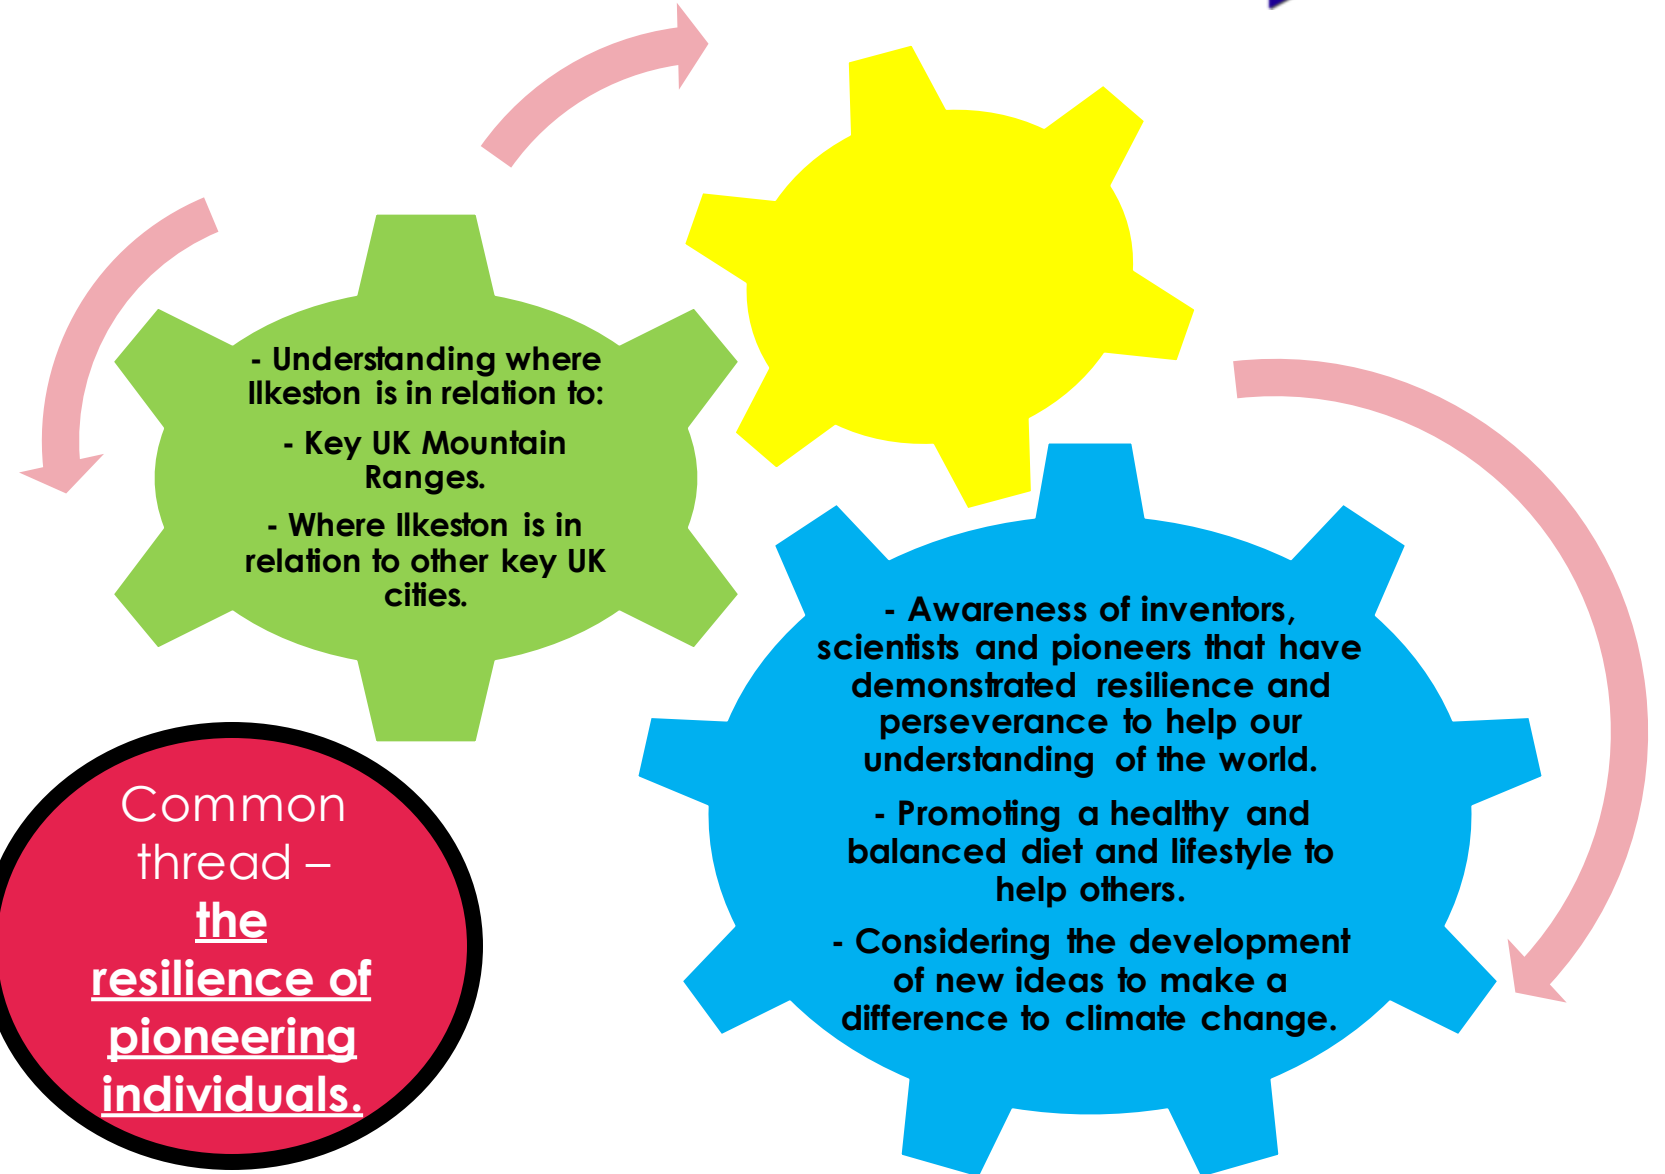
- Understanding where Ilkeston is in relation to:

- Key UK Mountain Ranges.

- Where Ilkeston is in relation to other key UK cities.

- Awareness of inventors, scientists and pioneers that have demonstrated resilience and perseverance to help our understanding of the world.

- Promoting a healthy and balanced diet and lifestyle to help others.

- Considering the development of new ideas to make a difference to climate change.

Common thread – the resilience of pioneering individuals.